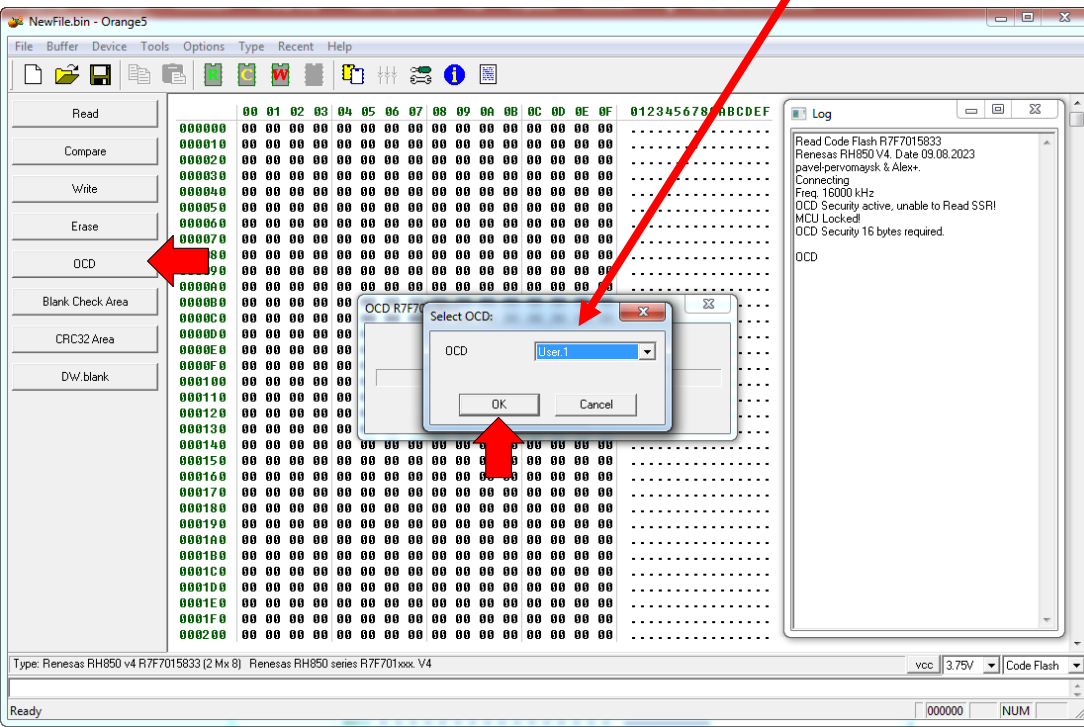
NewFile.bin - Orange5

File Buffer Device Tools Options Type Recent Help

R C W

Read
Compare
Write
Erase
OCD
Blank Check Area
CRC32 Area
DW.blank

| | 00 | 01 | 02 | 03 | 04 | 05 | 06 | 07 | 08 | 09 | 0A | 0B | 0C | 0D | 0E | 0F | 0123456789ABCDEF |
|---|---|---|---|---|---|---|---|---|---|---|---|---|---|---|---|---|---|
| 000000 | 00 | 00 | 00 | 00 | 00 | 00 | 00 | 00 | 00 | 00 | 00 | 00 | 00 | 00 | 00 | 00 | ................ |
| 000010 | 00 | 00 | 00 | 00 | 00 | 00 | 00 | 00 | 00 | 00 | 00 | 00 | 00 | 00 | 00 | 00 | ................ |
| 000020 | 00 | 00 | 00 | 00 | 00 | 00 | 00 | 00 | 00 | 00 | 00 | 00 | 00 | 00 | 00 | 00 | ................ |
| 000030 | 00 | 00 | 00 | 00 | 00 | 00 | 00 | 00 | 00 | 00 | 00 | 00 | 00 | 00 | 00 | 00 | ................ |
| 000040 | 00 | 00 | 00 | 00 | 00 | 00 | 00 | 00 | 00 | 00 | 00 | 00 | 00 | 00 | 00 | 00 | ................ |
| 000050 | 00 | 00 | 00 | 00 | 00 | 00 | 00 | 00 | 00 | 00 | 00 | 00 | 00 | 00 | 00 | 00 | ................ |
| 000060 | 00 | 00 | 00 | 00 | 00 | 00 | 00 | 00 | 00 | 00 | 00 | 00 | 00 | 00 | 00 | 00 | ................ |
| 000070 | 00 | 00 | 00 | 00 | 00 | 00 | 00 | 00 | 00 | 00 | 00 | 00 | 00 | 00 | 00 | 00 | ................ |
| 000080 | 00 | 00 | 00 | 00 | 00 | 00 | 00 | 00 | 00 | 00 | 00 | 00 | 00 | 00 | 00 | 00 | ................ |
| 000090 | 00 | 00 | 00 | 00 | 00 | 00 | 00 | 00 | 00 | 00 | 00 | 00 | 00 | 00 | 00 | 00 | ................ |
| 0000A0 | 00 | 00 | 00 | 00 | 00 | 00 | 00 | 00 | 00 | 00 | 00 | 00 | 00 | 00 | 00 | 00 | ................ |
| 0000B0 | 00 | 00 | 00 | 00 | | | | | | | | | | | | | |
| 0000C0 | 00 | 00 | 00 | 00 | | | | | | | | | | | | | |
| 0000D0 | 00 | 00 | 00 | 00 | | | | | | | | | | | | | |
| 0000E0 | 00 | 00 | 00 | 00 | | | | | | | | | | | | | |
| 0000F0 | 00 | 00 | 00 | 00 | | | | | | | | | | | | | |
| 000100 | 00 | 00 | 00 | 00 | | | | | | | | | | | | | |
| 000110 | 00 | 00 | 00 | 00 | | | | | | | | | | | | | |
| 000120 | 00 | 00 | 00 | 00 | | | | | | | | | | | | | |
| 000130 | 00 | 00 | 00 | 00 | | | | | | | | | | | | | |
| 000140 | 00 | 00 | 00 | 00 | 00 | 00 | 00 | 00 | 00 | 00 | 00 | 00 | 00 | 00 | 00 | 00 | ................ |
| 000150 | 00 | 00 | 00 | 00 | 00 | 00 | 00 | 00 | 00 | 00 | 00 | 00 | 00 | 00 | 00 | 00 | ................ |
| 000160 | 00 | 00 | 00 | 00 | 00 | 00 | 00 | 00 | 00 | 00 | 00 | 00 | 00 | 00 | 00 | 00 | ................ |
| 000170 | 00 | 00 | 00 | 00 | 00 | 00 | 00 | 00 | 00 | 00 | 00 | 00 | 00 | 00 | 00 | 00 | ................ |
| 000180 | 00 | 00 | 00 | 00 | 00 | 00 | 00 | 00 | 00 | 00 | 00 | 00 | 00 | 00 | 00 | 00 | ................ |
| 000190 | 00 | 00 | 00 | 00 | 00 | 00 | 00 | 00 | 00 | 00 | 00 | 00 | 00 | 00 | 00 | 00 | ................ |
| 0001A0 | 00 | 00 | 00 | 00 | 00 | 00 | 00 | 00 | 00 | 00 | 00 | 00 | 00 | 00 | 00 | 00 | ................ |
| 0001B0 | 00 | 00 | 00 | 00 | 00 | 00 | 00 | 00 | 00 | 00 | 00 | 00 | 00 | 00 | 00 | 00 | ................ |
| 0001C0 | 00 | 00 | 00 | 00 | 00 | 00 | 00 | 00 | 00 | 00 | 00 | 00 | 00 | 00 | 00 | 00 | ................ |
| 0001D0 | 00 | 00 | 00 | 00 | 00 | 00 | 00 | 00 | 00 | 00 | 00 | 00 | 00 | 00 | 00 | 00 | ................ |
| 0001E0 | 00 | 00 | 00 | 00 | 00 | 00 | 00 | 00 | 00 | 00 | 00 | 00 | 00 | 00 | 00 | 00 | ................ |
| 0001F0 | 00 | 00 | 00 | 00 | 00 | 00 | 00 | 00 | 00 | 00 | 00 | 00 | 00 | 00 | 00 | 00 | ................ |
| 000200 | 00 | 00 | 00 | 00 | 00 | 00 | 00 | 00 | 00 | 00 | 00 | 00 | 00 | 00 | 00 | 00 | ................ |

OCD R7F7

Select OCD:
OCD User.1
OK Cancel

Log
Read Code Flash R7F7015833
Renesas RH850 V4. Date 09.08.2023
pavel-pervomaysk & Alex+.
Connecting
Freq. 16000 kHz
OCD Security active, unable to Read SSR!
MCU Locked!
OCD Security 16 bytes required.

OCD

Type: Renesas RH850 v4 R7F7015833 (2 Mx 8) Renesas RH850 series R7F701xxx. V4
vcc 3.75V Code Flash
Ready 000000 NUM